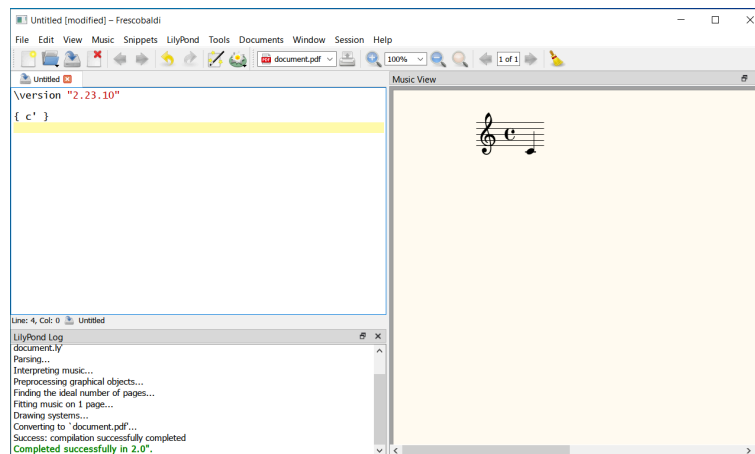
Untitled [modified] – Frescobaldi

File Edit View Music Snippets LilyPond Tools Documents Window Session Help

document.pdf 100% 1 of 1

Untitled

Music View

\version "2.23.10"

{ c' }

Line: 4, Col: 0 Untitled

LilyPond Log

document.ly'
Parsing...
Interpreting music...
Preprocessing graphical objects...
Finding the ideal number of pages...
Fitting music on 1 page...
Drawing systems...
Converting to `document.pdf'...
Success: compilation successfully completed
Completed successfully in 2.0".